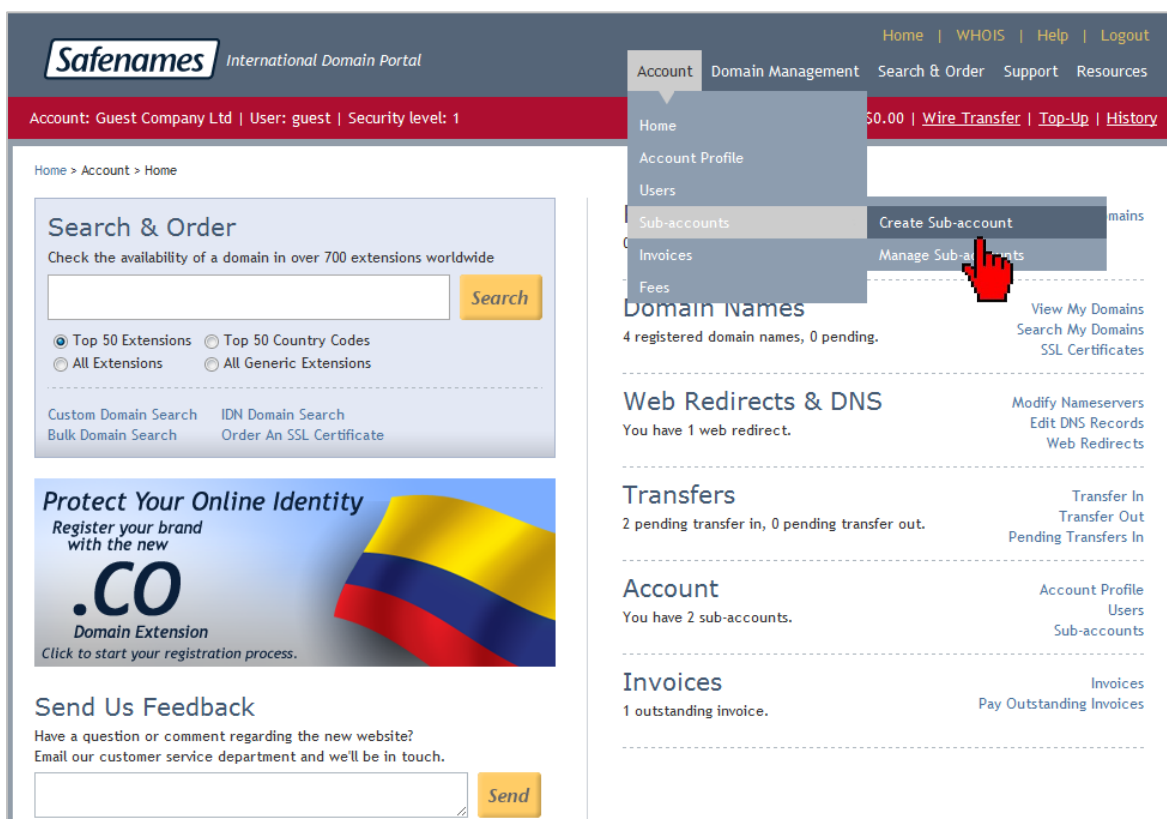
Safenames International Domain Portal

Home | WHOIS | Help | Logout

Account Domain Management Search & Order Support Resources

Account: Guest Company Ltd | User: guest | Security level: 1

$0.00 | Wire Transfer | Top-Up | History

Home
Account Profile
Users
Sub-accounts
Invoices
Fees

Create Sub-account
Manage Sub-a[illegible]nts

Home > Account > Home

Search & Order
Check the availability of a domain in over 700 extensions worldwide

Search

Top 50 Extensions Top 50 Country Codes
All Extensions All Generic Extensions

Custom Domain Search IDN Domain Search
Bulk Domain Search Order An SSL Certificate

Protect Your Online Identity
Register your brand with the new
.CO
Domain Extension
Click to start your registration process.

Send Us Feedback
Have a question or comment regarding the new website?
Email our customer service department and we'll be in touch.

Send

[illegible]mains

Domain Names
4 registered domain names, 0 pending.
View My Domains
Search My Domains
SSL Certificates

Web Redirects & DNS
You have 1 web redirect.
Modify Nameservers
Edit DNS Records
Web Redirects

Transfers
2 pending transfer in, 0 pending transfer out.
Transfer In
Transfer Out
Pending Transfers In

Account
You have 2 sub-accounts.
Account Profile
Users
Sub-accounts

Invoices
1 outstanding invoice.
Invoices
Pay Outstanding Invoices